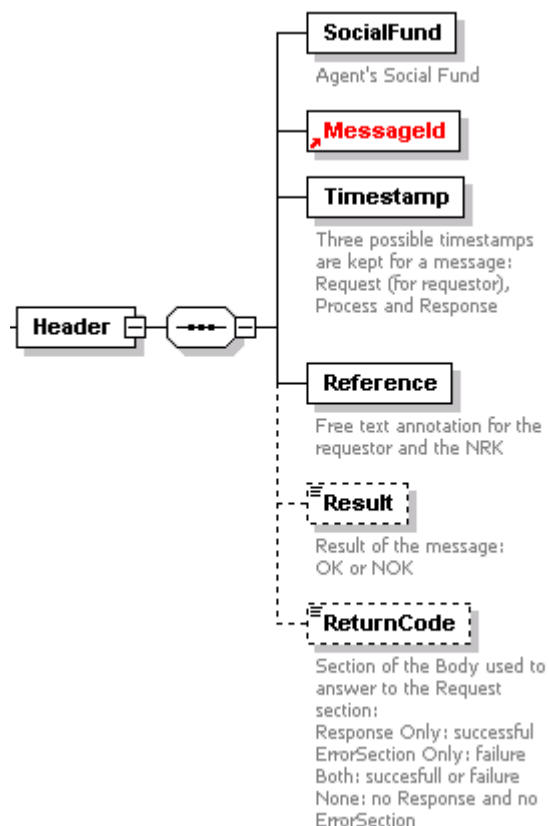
Header

SocialFund

Agent's Social Fund

MessageId

Timestamp

Three possible timestamps are kept for a message: Request (for requestor), Process and Response

Reference

Free text annotation for the requestor and the NRK

Result

Result of the message: OK or NOK

ReturnCode

Section of the Body used to answer to the Request section:
Response Only: successful
ErrorSection Only: failure
Both: succesfull or failure
None: no Response and no ErrorSection